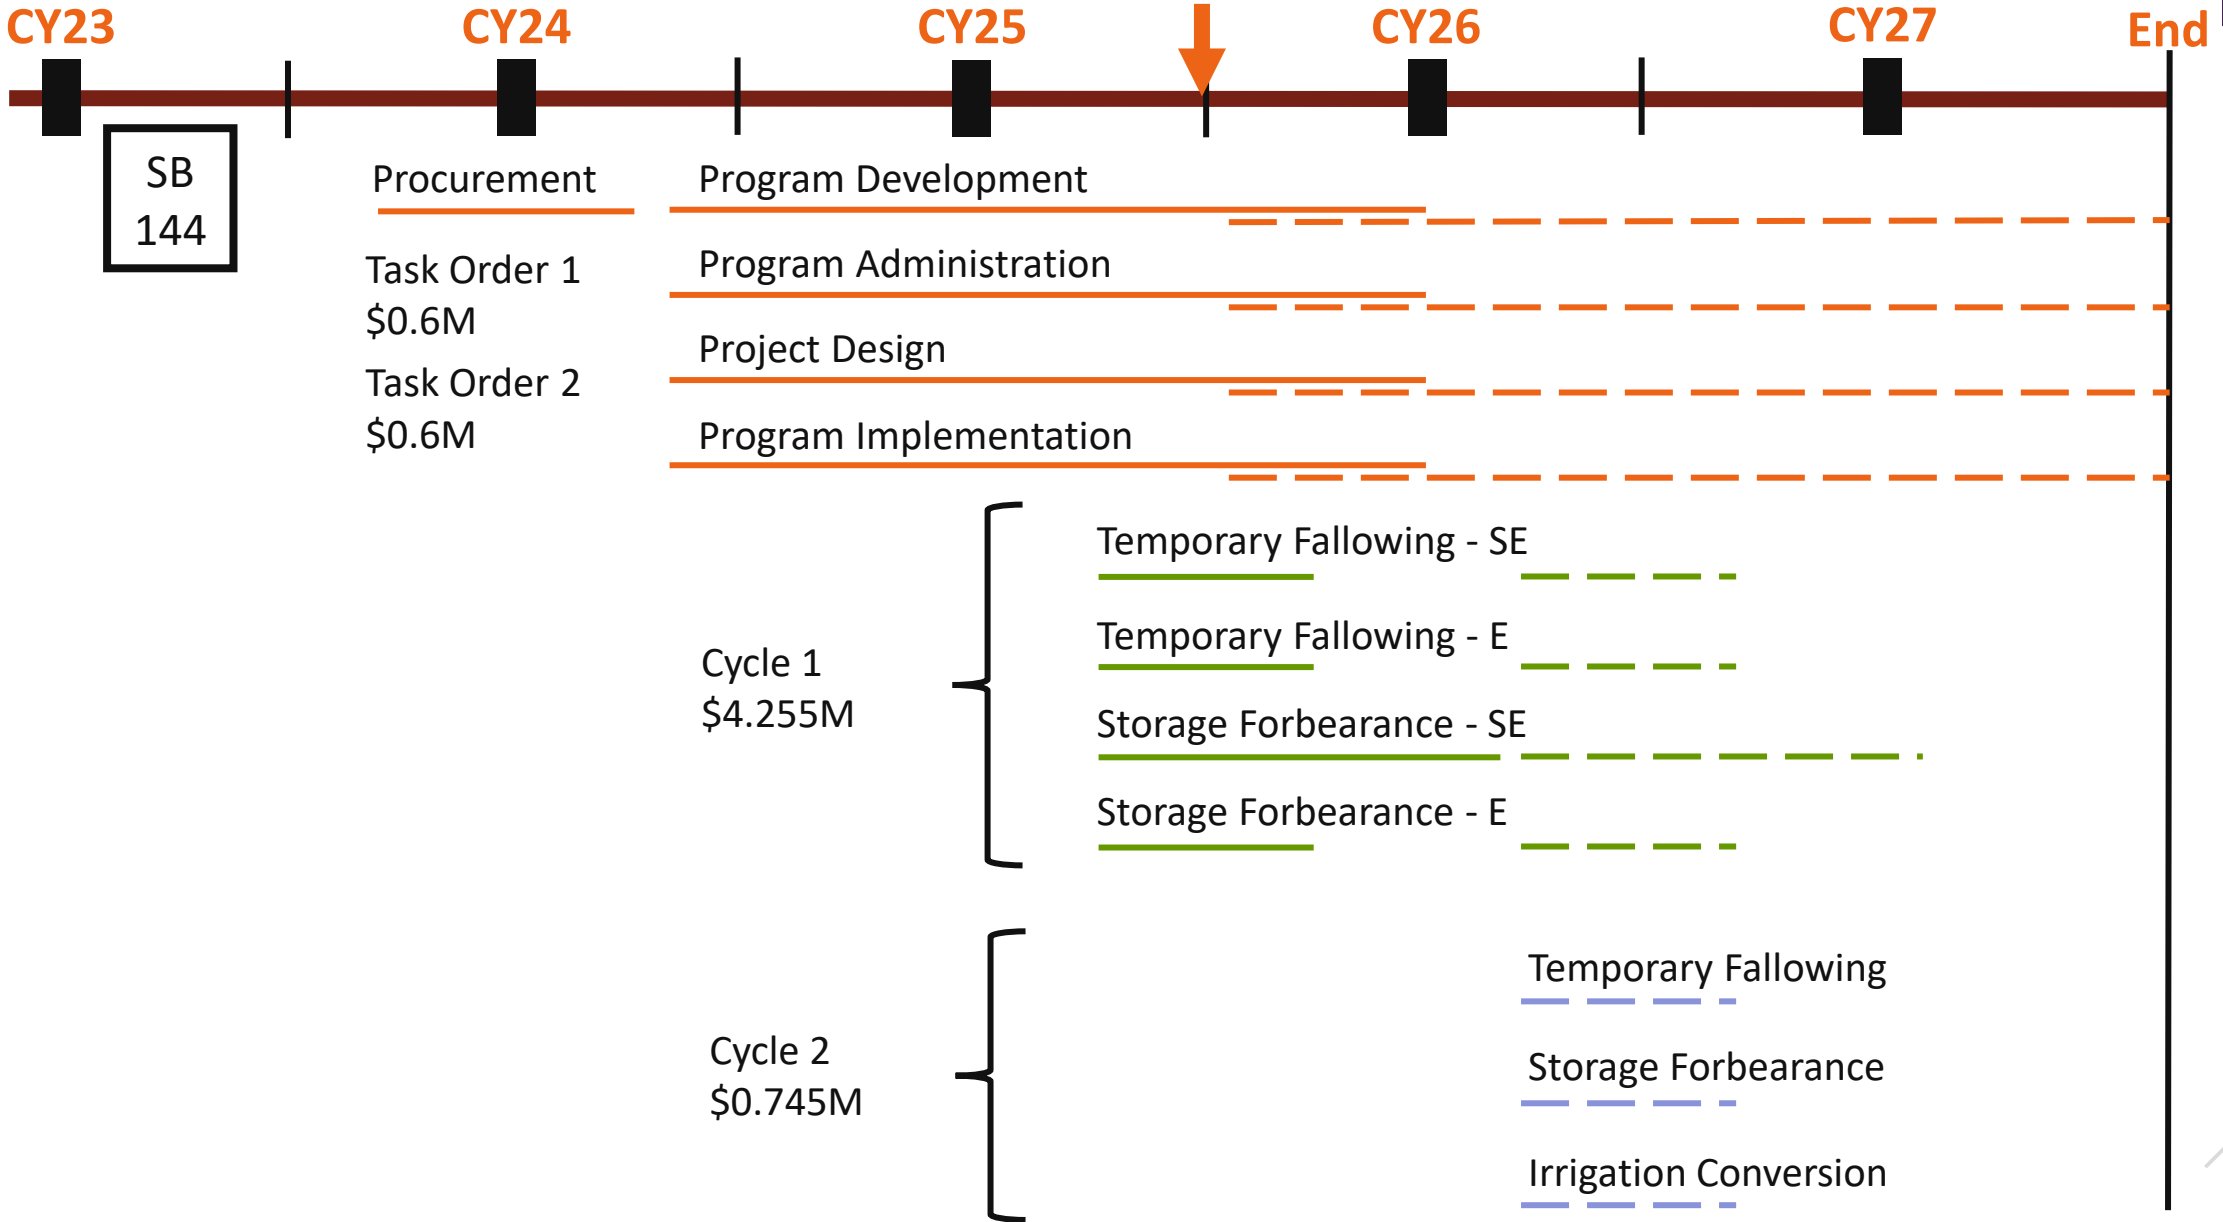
CY23 CY24 CY25 CY26 CY27 End

SB 144

Procurement

Task Order 1
$0.6M

Task Order 2
$0.6M

Program Development

Program Administration

Project Design

Program Implementation

Cycle 1
$4.255M

Temporary Fallowing - SE

Temporary Fallowing - E

Storage Forbearance - SE

Storage Forbearance - E

Cycle 2
$0.745M

Temporary Fallowing

Storage Forbearance

Irrigation Conversion